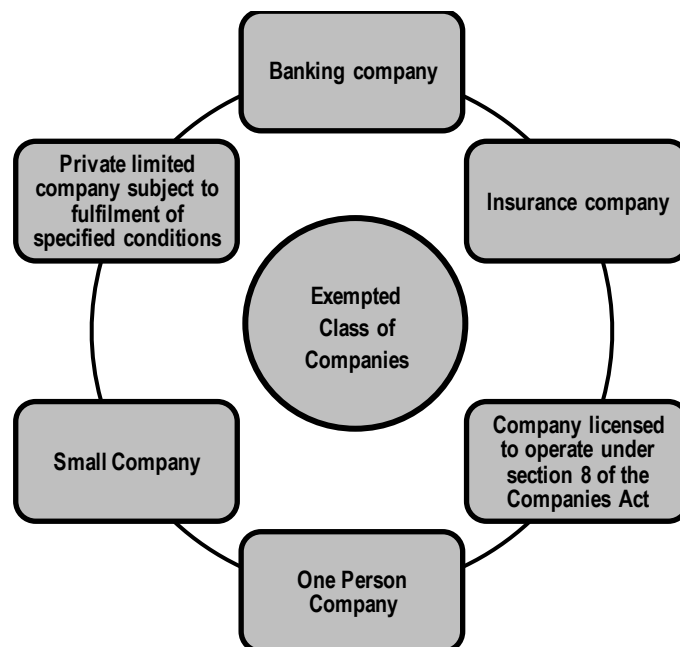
Exempted Class of Companies

Banking company

Insurance company

Company licensed to operate under section 8 of the Companies Act

One Person Company

Small Company

Private limited company subject to fulfilment of specified conditions